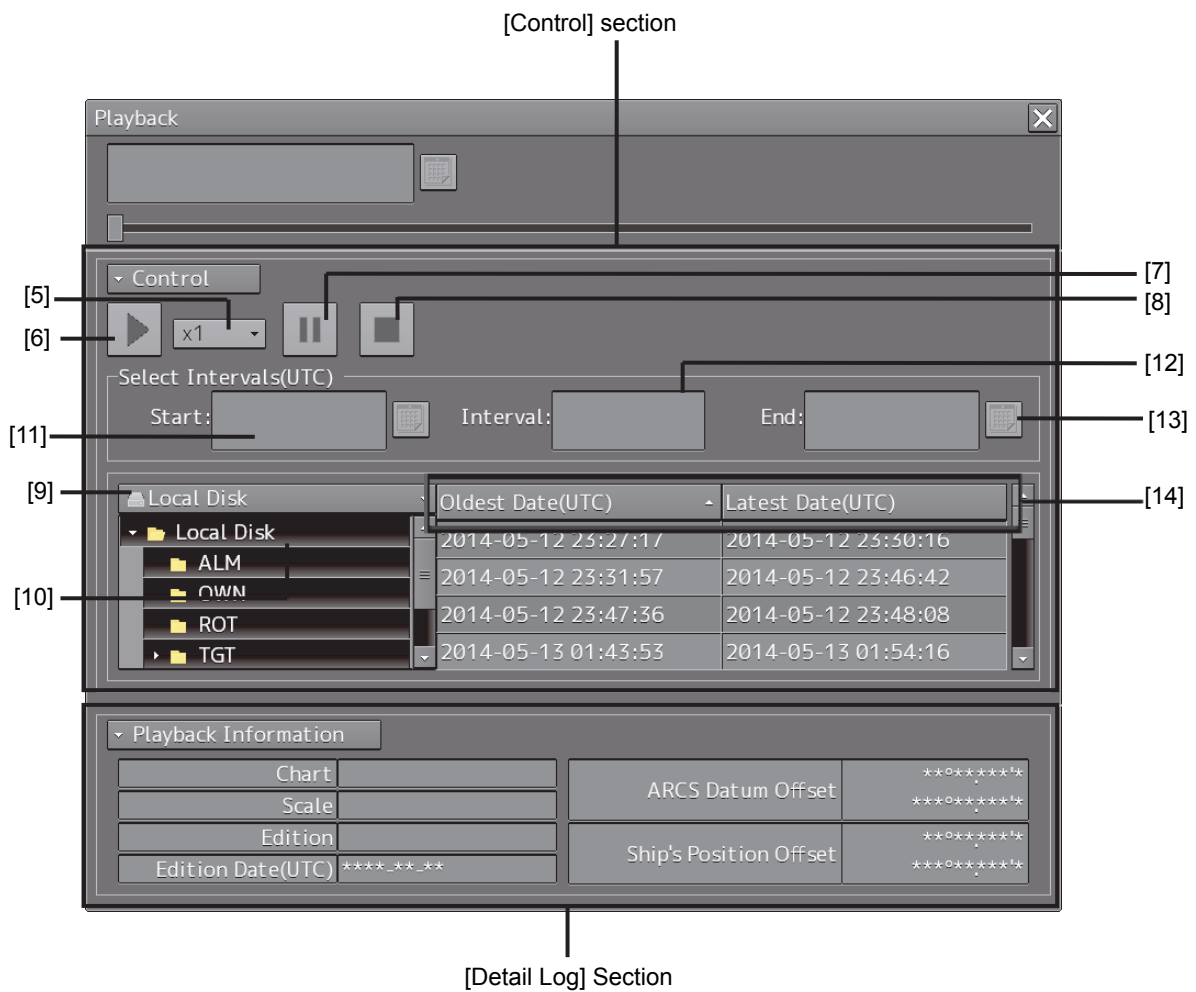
[Control] section

Playback

Control

[7]

[5]

[8]

[6]

x1

[12]

Select Intervals(UTC)

Start:

Interval:

End:

[11]

[13]

[9]

Local Disk

Oldest Date(UTC)

Latest Date(UTC)

[14]

Local Disk

ALM

OWN

ROT

TGT

[10]

| Oldest Date(UTC) | Latest Date(UTC) |
|---|---|
| 2014-05-12 23:27:17 | 2014-05-12 23:30:16 |
| 2014-05-12 23:31:57 | 2014-05-12 23:46:42 |
| 2014-05-12 23:47:36 | 2014-05-12 23:48:08 |
| 2014-05-13 01:43:53 | 2014-05-13 01:54:16 |

Playback Information

| Chart | |
|---|---|
| Scale | |
| Edition | |
| Edition Date(UTC) | ****-**-** |

| ARCS Datum Offset | **°**.***'* ***°**.***'* |
|---|---|
| Ship's Position Offset | **°**.***'* ***°**.***'* |

[Detail Log] Section